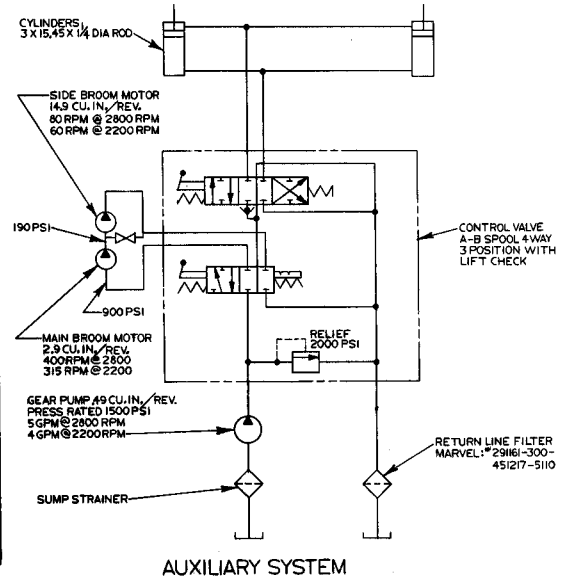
CYLINDERS
3 X 15.45 X 1/4 DIA ROD

SIDE BROOM MOTOR
14.9 CU. IN./REV.
80 RPM @ 2800 RPM
60 RPM @ 2200 RPM

190 PSI

900 PSI

MAIN BROOM MOTOR
2.9 CU. IN./REV.
400RPM@2800
315 RPM@2200

CONTROL VALVE
A-B SPOOL 4-WAY
3 POSITION WITH
LIFT CHECK

RELIEF
2000 PSI

GEAR PUMP .49 CU. IN./REV.
PRESS RATED 1500PSI
5GPM@2800 RPM
4GPM@2200RPM

RETURN LINE FILTER
MARVEL: #291161-300-451217-5110

SUMP STRAINER

AUXILIARY SYSTEM